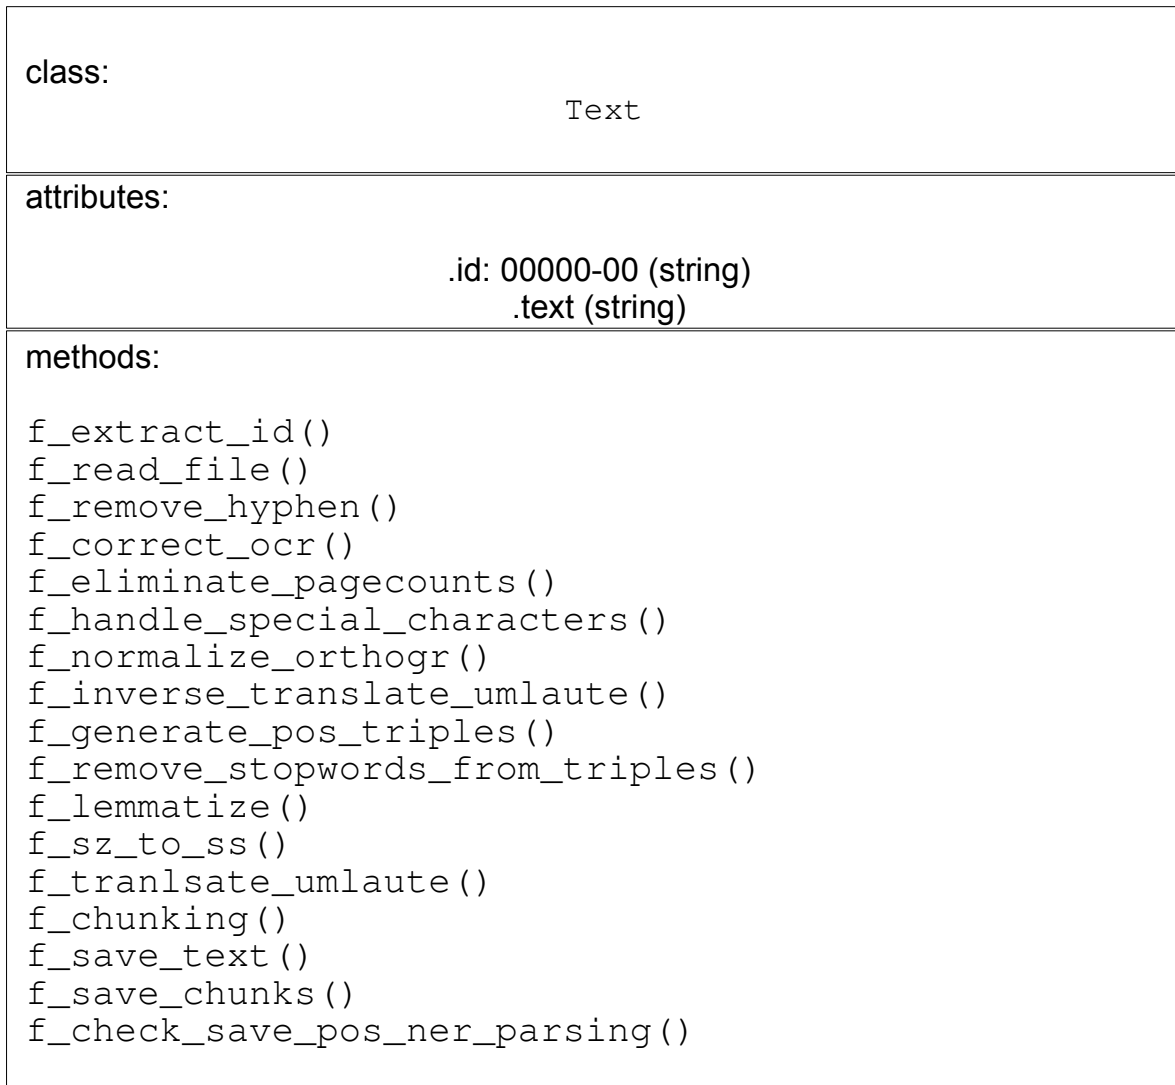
class:

Text

attributes:

.id: 00000-00 (string)
.text (string)

methods:

f_extract_id()
f_read_file()
f_remove_hyphen()
f_correct_ocr()
f_eliminate_pagecounts()
f_handle_special_characters()
f_normalize_orthogr()
f_inverse_translate_umlaute()
f_generate_pos_triples()
f_remove_stopwords_from_triples()
f_lemmatize()
f_sz_to_ss()
f_tranlsate_umlaute()
f_chunking()
f_save_text()
f_save_chunks()
f_check_save_pos_ner_parsing()